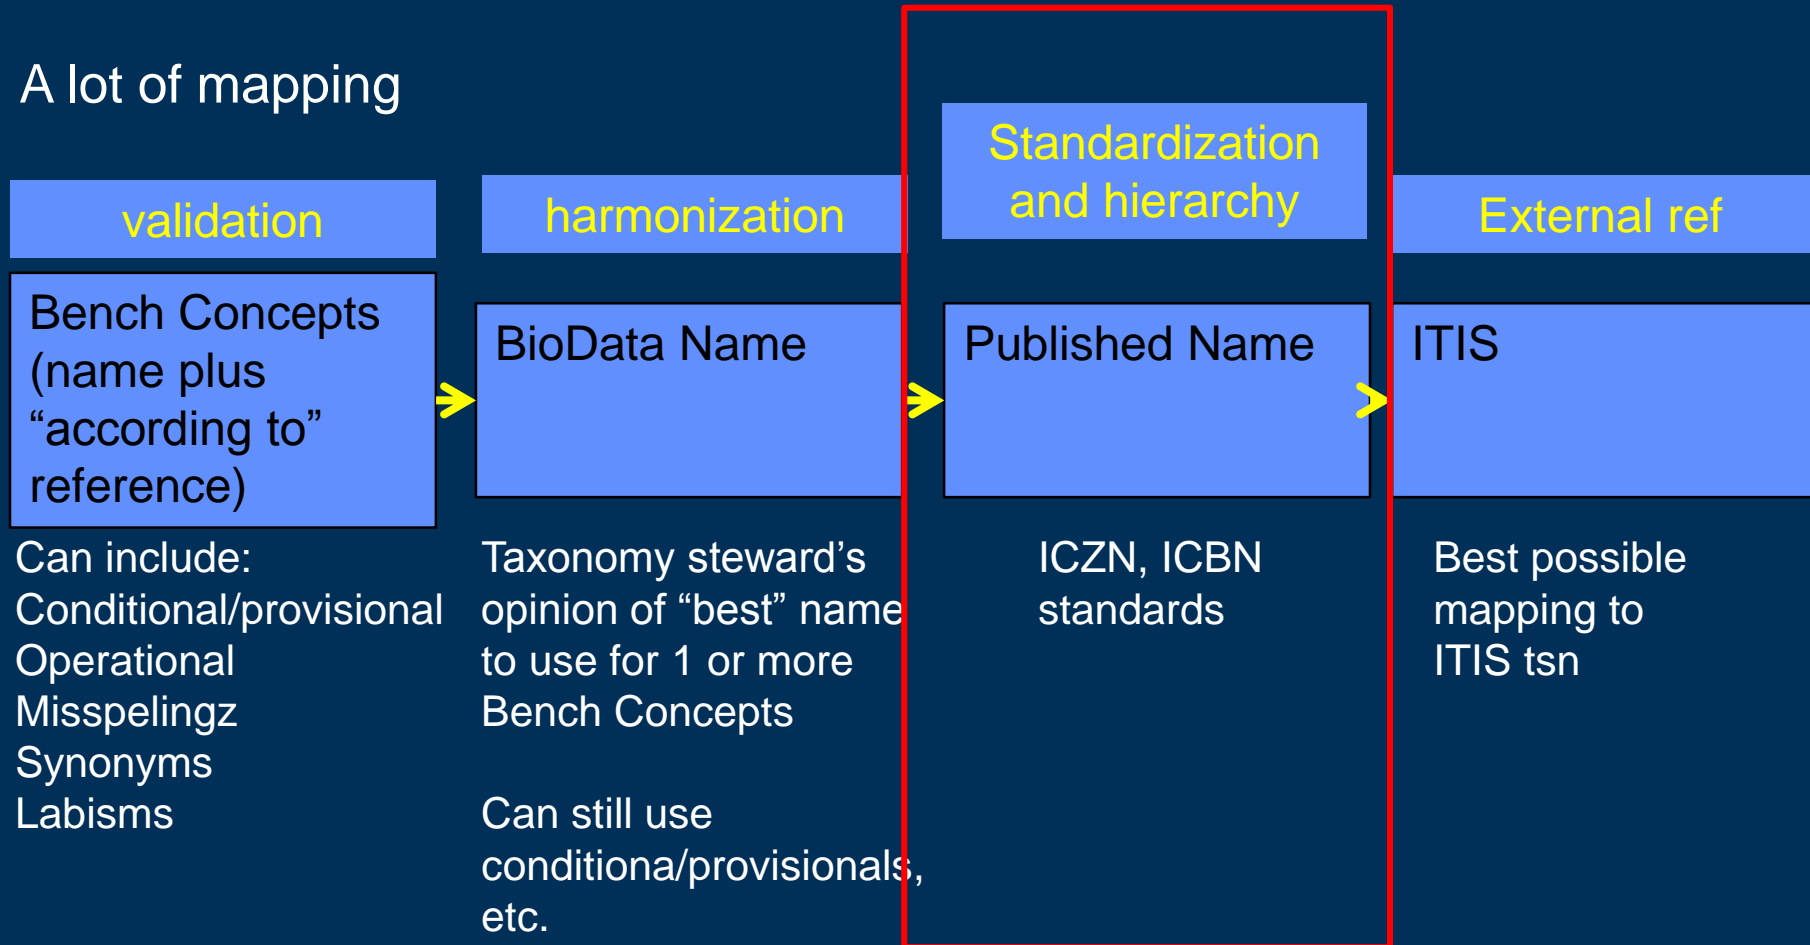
A lot of mapping

validation

Bench Concepts (name plus "according to" reference)

Can include:
Conditional/provisional
Operational
Misspelingz
Synonyms
Labisms

harmonization

BioData Name

Taxonomy steward's opinion of "best" name to use for 1 or more Bench Concepts

Can still use conditiona/provisionals, etc.

Standardization and hierarchy

Published Name

ICZN, ICBN standards

External ref

ITIS

Best possible mapping to ITIS tsn